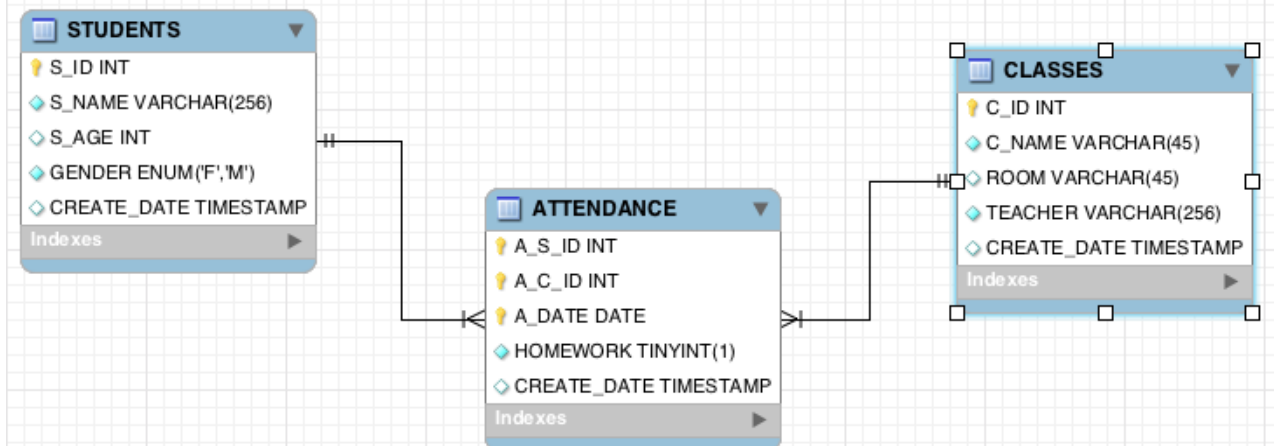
STUDENTS
S_ID INT
S_NAME VARCHAR(256)
S_AGE INT
GENDER ENUM('F','M')
CREATE_DATE TIMESTAMP
Indexes

ATTENDANCE
A_S_ID INT
A_C_ID INT
A_DATE DATE
HOMEWORK TINYINT(1)
CREATE_DATE TIMESTAMP
Indexes

CLASSES
C_ID INT
C_NAME VARCHAR(45)
ROOM VARCHAR(45)
TEACHER VARCHAR(256)
CREATE_DATE TIMESTAMP
Indexes